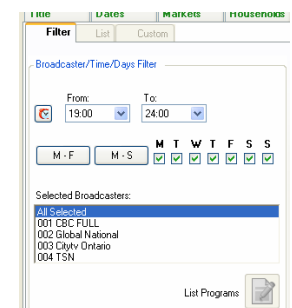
Title | Dates | Markets | Households

Filter | List | Custom

Broadcaster/Time/Days Filter

From: 19:00
To: 24:00

M-F | M-S

M T W T F S S

Selected Broadcasters:
All Selected
001 CBC FULL
002 Global National
003 Citytv Ontario
004 TSN

List Programs